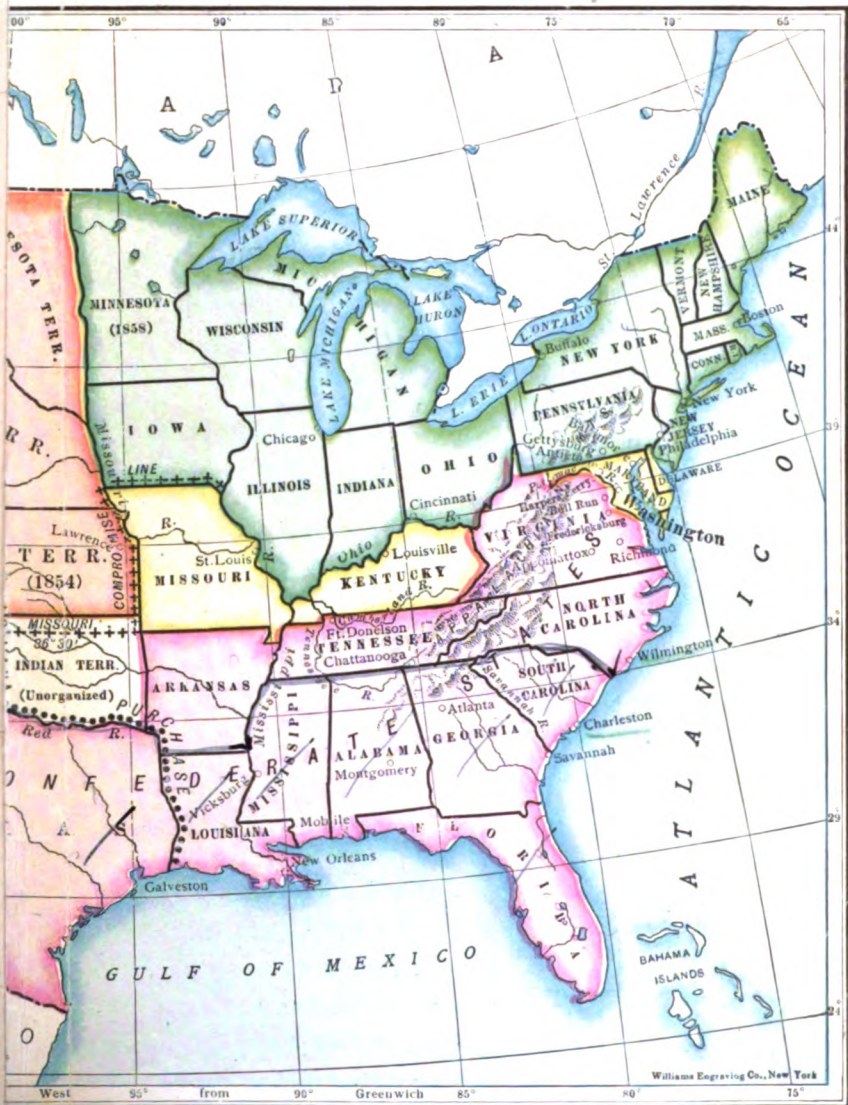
100° 95° 90° 85° 80° 75° 70° 65°

C A N A D A

44

MAINE

VERMONT

NEW HAMPSHIRE

MASS.

Boston

CONN.

R.I.

St. Lawrence R.

LAKE SUPERIOR

MINNESOTA TERR.

MINNESOTA (1858)

WISCONSIN

MICHIGAN

LAKE MICHIGAN

LAKE HURON

L. ONTARIO

Buffalo

NEW YORK

New York

L. ERIE

PENNSYLVANIA

Gettysburg

Antietam

NEW JERSEY

Philadelphia

39

DELAWARE

MARYLAND

Washington

IOWA

Missouri R.

LINE

Chicago

ILLINOIS

INDIANA

OHIO

Cincinnati

Ohio R.

R.

R.

Harpers Ferry

Bull Run

Fredericksburg

VIRGINIA

Appomattox

Richmond

NEBRASKA TERR.

KANSAS TERR. (1854)

Lawrence

COMPROMISE

St. Louis

MISSOURI

Louisville

KENTUCKY

Cumberland R.

MISSOURI 36° 30'

INDIAN TERR. (Unorganized)

Ft. Donelson

TENNESSEE

Chattanooga

APPALACHIAN

NORTH CAROLINA

34

Wilmington

ARKANSAS

PURCHASE

Mississippi R.

R.

SOUTH CAROLINA

Charleston

Atlanta

Savannah R.

GEORGIA

Savannah

MISSISSIPPI

ALABAMA

Montgomery

C O N F E D E R A T E S T A T E S

TEXAS

Red R.

Vicksburg

LOUISIANA

Mobile

FLORIDA

29

New Orleans

Galveston

A T L A N T I C O C E A N

GULF OF MEXICO

BAHAMA ISLANDS

24

Williams Engraving Co., New York

West 95° from 90° Greenwich 85° 80° 75°